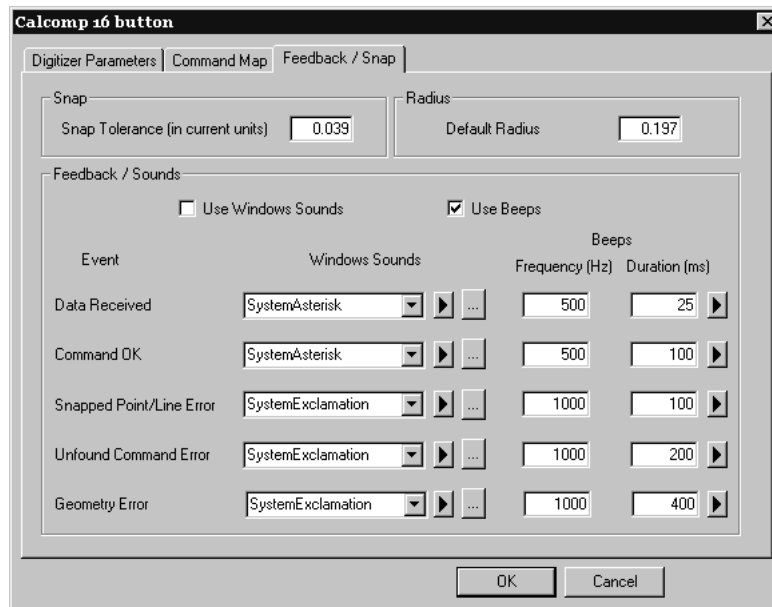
Calcomp 16 button

Digitizer Parameters | Command Map | Feedback / Snap

Snap
Snap Tolerance (in current units) 0.039

Radius
Default Radius 0.197

Feedback / Sounds

Use Windows Sounds
Use Beeps

| Event | Windows Sounds | Beeps Frequency (Hz) | Beeps Duration (ms) |
|---|---|---|---|
| Data Received | SystemAsterisk | 500 | 25 |
| Command OK | SystemAsterisk | 500 | 100 |
| Snapped Point/Line Error | SystemExclamation | 1000 | 100 |
| Unfound Command Error | SystemExclamation | 1000 | 200 |
| Geometry Error | SystemExclamation | 1000 | 400 |

OK
Cancel